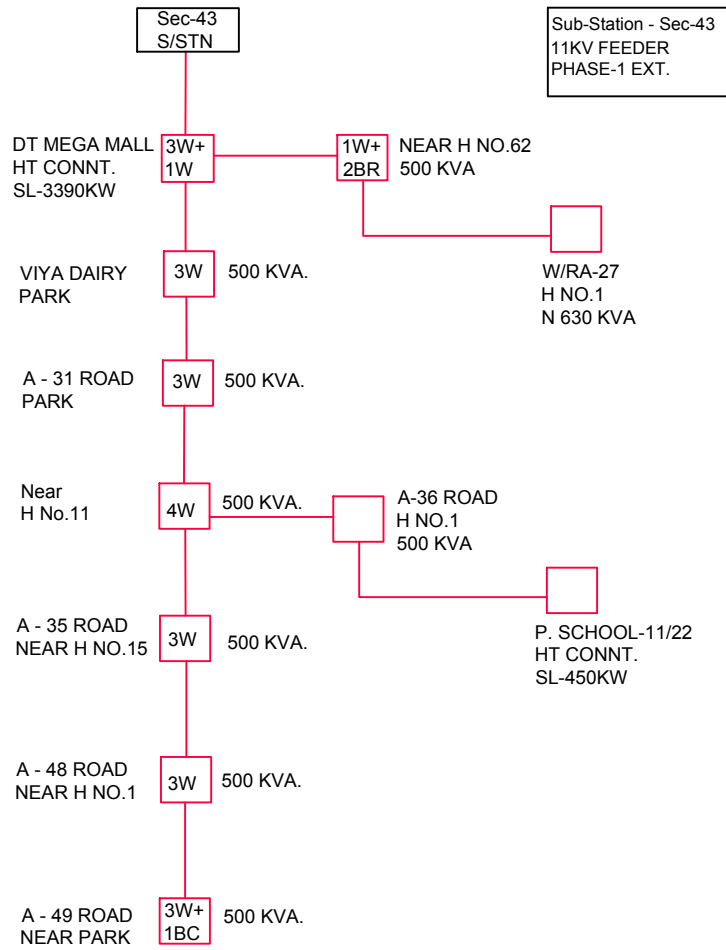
Sec-43
S/STN

Sub-Station - Sec-43
11KV FEEDER
PHASE-1 EXT.

DT MEGA MALL
HT CONNT.
SL-3390KW

3W+
1W

1W+
2BR

NEAR H NO.62
500 KVA

W/RA-27
H NO.1
N 630 KVA

VIYA DAIRY
PARK

3W

500 KVA.

A - 31 ROAD
PARK

3W

500 KVA.

Near
H No.11

4W

500 KVA.

A-36 ROAD
H NO.1
500 KVA

P. SCHOOL-11/22
HT CONNT.
SL-450KW

A - 35 ROAD
NEAR H NO.15

3W

500 KVA.

A - 48 ROAD
NEAR H NO.1

3W

500 KVA.

A - 49 ROAD
NEAR PARK

3W+
1BC

500 KVA.